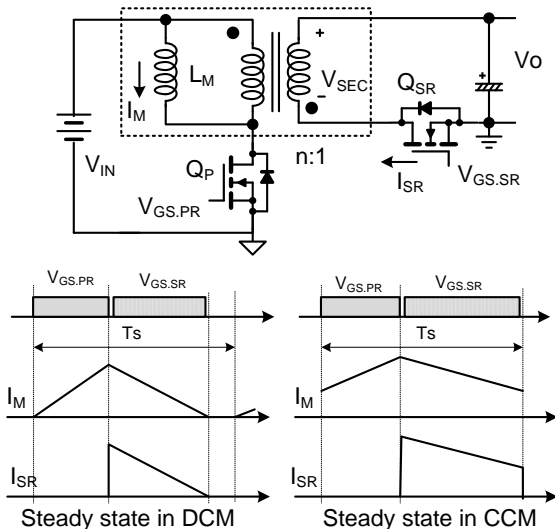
$L_M$

$I_M$

+

$V_{SEC}$

-

Vo

$Q_{SR}$

n:1

$V_{IN}$

$Q_P$

$I_{SR}$

$V_{GS.SR}$

$V_{GS.PR}$

$V_{GS.PR}$ $V_{GS.SR}$

Ts

$I_M$

$I_{SR}$

Steady state in DCM

$V_{GS.PR}$ $V_{GS.SR}$

Ts

$I_M$

$I_{SR}$

Steady state in CCM